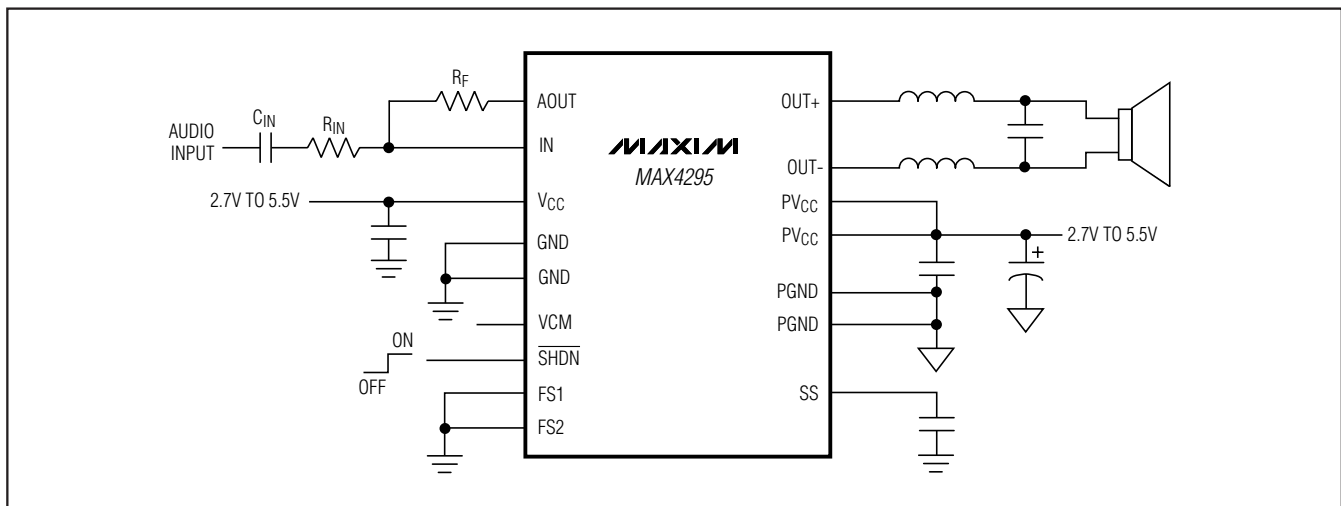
$R_F$

AUDIO INPUT

$C_{IN}$

$R_{IN}$

AOUT

IN

MAXIM

MAX4295

OUT+

OUT-

2.7V TO 5.5V

$V_{CC}$

GND

GND

VCM

ON

OFF

$\overline{SHDN}$

FS1

FS2

$PV_{CC}$

$PV_{CC}$

2.7V TO 5.5V

+

PGND

PGND

SS